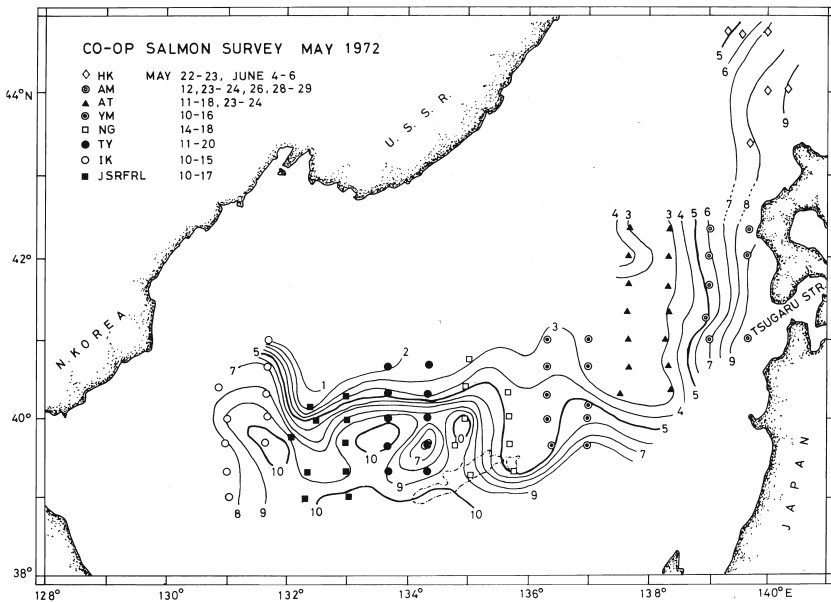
CO-OP SALMON SURVEY MAY 1972

| | | |
|---|---|---|
| ◇ | HK | MAY 22-23, JUNE 4-6 |
| ⊚ | AM | 12, 23-24, 26, 28-29 |
| ▲ | AT | 11-18, 23-24 |
| ⊚ | YM | 10-16 |
| □ | NG | 14-18 |
| ● | TY | 11-20 |
| ○ | IK | 10-15 |
| ■ | JSRFRL | 10-17 |

U. S. S. R.

N. KOREA

TSUGARU STR.

JAPAN

44°N

42°

40°

38°

128°

130°

132°

134°

136°

138°

140°E

5
6
9
4 3
3 4 5 6
7
8
7
9
3
4
5
7
9
10
2
1
5
7
10
10
7
10
9
8
9
10
10